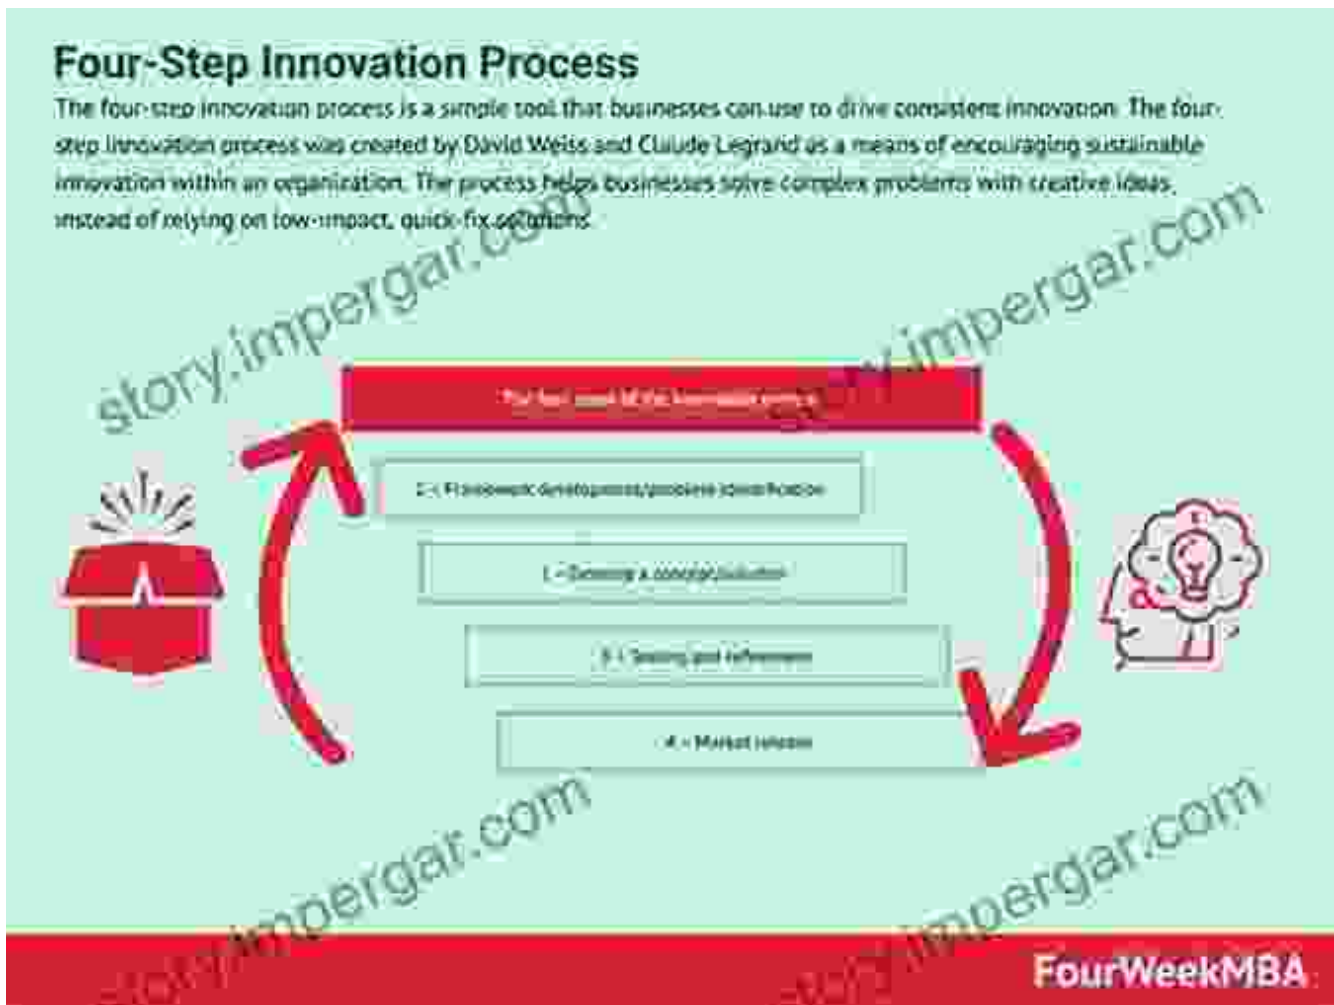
Four-Step Innovation Process

The four-step innovation process is a simple tool that businesses can use to drive consistent innovation. The four-step innovation process was created by David Weiss and Claude Legrand as a means of encouraging sustainable innovation within an organization. The process helps businesses solve complex problems with creative ideas, instead of relying on low-impact, quick-fix solutions.

story.impergar.com

story.impergar.com

The four steps of the innovation process

1 – Framework development/problem identification

2 – Devising a concept/solution

3 – Testing and refinement

4 – Market release

story.impergar.com

story.impergar.com

FourWeekMBA